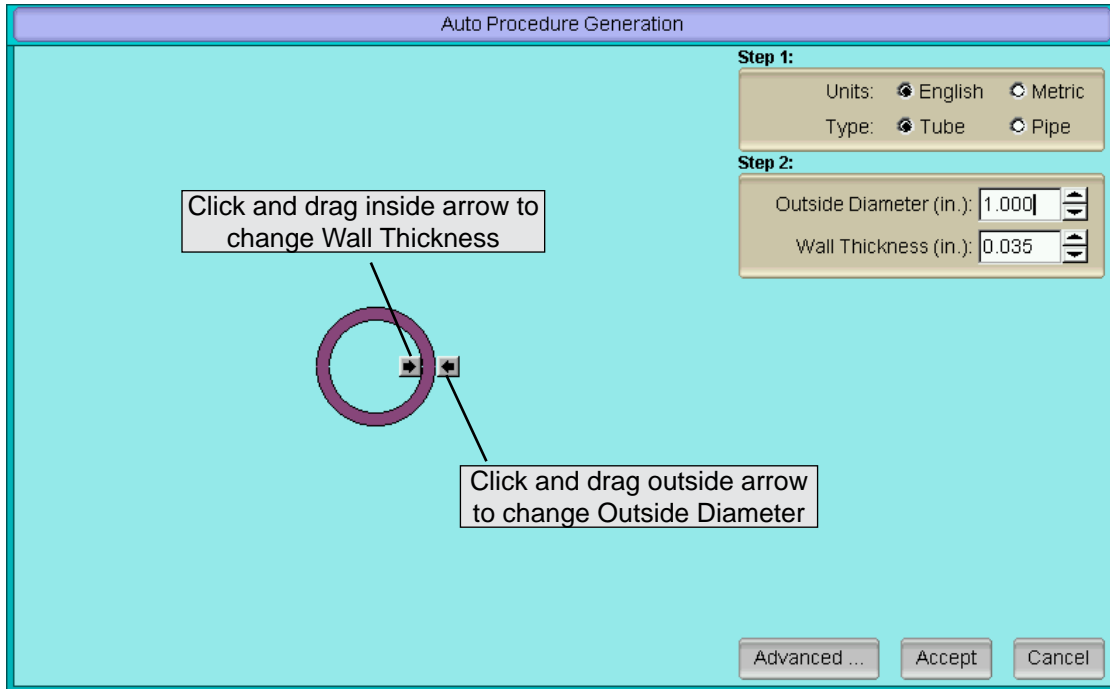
Auto Procedure Generation

Step 1:

Units: English Metric

Type: Tube Pipe

Step 2:

Outside Diameter (in.): 1.000

Wall Thickness (in.): 0.035

Click and drag inside arrow to change Wall Thickness

Click and drag outside arrow to change Outside Diameter

Advanced ...

Accept

Cancel